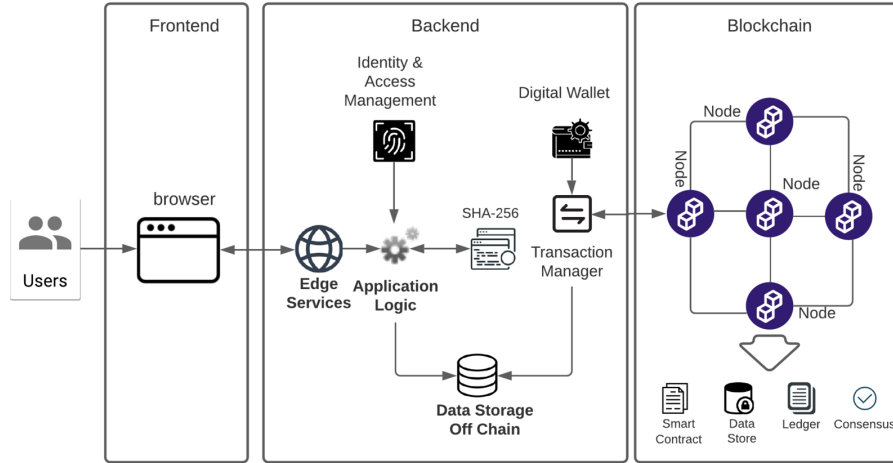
Frontend

Backend

Blockchain

Users

browser

Identity & Access Management

Digital Wallet

SHA-256

Edge Services

Application Logic

Transaction Manager

Data Storage Off Chain

Node

Node

Node

Node

Node

Smart Contract

Data Store

Ledger

Consensus